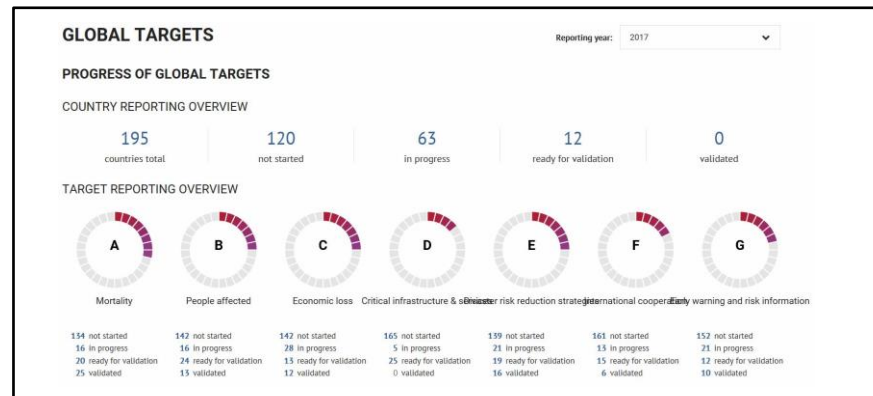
GLOBAL TARGETS

Reporting year: 2017

PROGRESS OF GLOBAL TARGETS

COUNTRY REPORTING OVERVIEW

195
countries total

120
not started

63
in progress

12
ready for validation

0
validated

TARGET REPORTING OVERVIEW

A
Mortality
134 not started
16 in progress
20 ready for validation
25 validated

B
People affected
142 not started
16 in progress
24 ready for validation
13 validated

C
Economic loss
147 not started
28 in progress
13 ready for validation
12 validated

D
Critical infrastructure & services
165 not started
5 in progress
25 ready for validation
0 validated

E
Disaster risk reduction strategies
139 not started
21 in progress
19 ready for validation
16 validated

F
International cooperation
161 not started
13 in progress
15 ready for validation
6 validated

G
Early warning and risk information
152 not started
21 in progress
12 ready for validation
10 validated